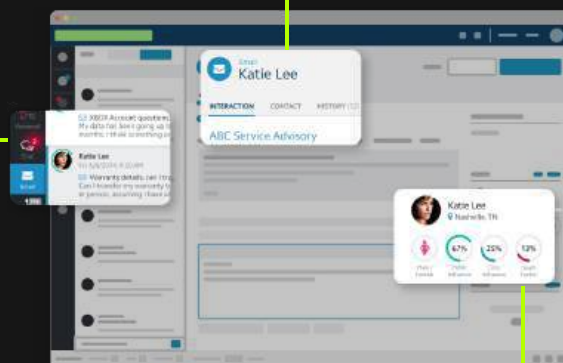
Email
Katie Lee

INTERACTION
CONTACT
HISTORY (2)

ABC Service Advisory

XBOX Account questions
My data not being go up to
they said it take something

Katie Lee
Warranty details, can I try
Can I transfer my warranty
in person, assuming there

Email

Katie Lee
Nashville, TN

67%
25%
72%